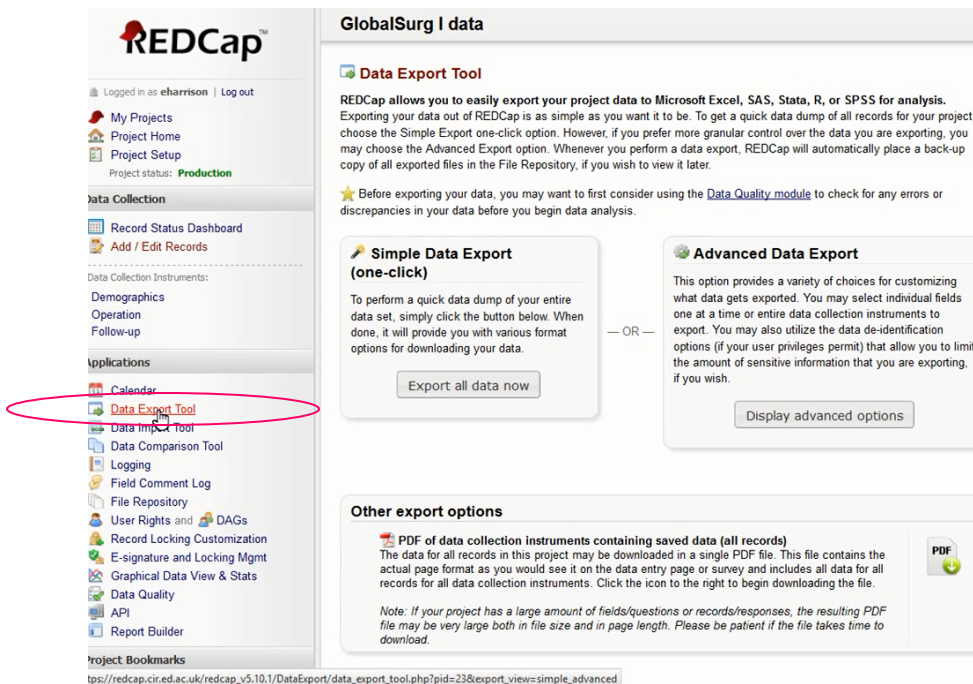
REDCap

Logged in as eharrison | Log out

My Projects
Project Home
Project Setup
Project status: Production

Data Collection

Record Status Dashboard
Add / Edit Records

Data Collection Instruments:
Demographics
Operation
Follow-up

Applications

Calendar
Data Export Tool
Data Import Tool
Data Comparison Tool
Logging
Field Comment Log
File Repository
User Rights and DAGs
Record Locking Customization
E-signature and Locking Mgmt
Graphical Data View & Stats
Data Quality
API
Report Builder

Project Bookmarks

GlobalSurg I data

Data Export Tool

REDCap allows you to easily export your project data to Microsoft Excel, SAS, Stata, R, or SPSS for analysis. Exporting your data out of REDCap is as simple as you want it to be. To get a quick data dump of all records for your project choose the Simple Export one-click option. However, if you prefer more granular control over the data you are exporting, you may choose the Advanced Export option. Whenever you perform a data export, REDCap will automatically place a back-up copy of all exported files in the File Repository, if you wish to view it later.

Before exporting your data, you may want to first consider using the Data Quality module to check for any errors or discrepancies in your data before you begin data analysis.

Simple Data Export (one-click)

To perform a quick data dump of your entire data set, simply click the button below. When done, it will provide you with various format options for downloading your data.

Export all data now

— OR —

Advanced Data Export

This option provides a variety of choices for customizing what data gets exported. You may select individual fields one at a time or entire data collection instruments to export. You may also utilize the data de-identification options (if your user privileges permit) that allow you to limit the amount of sensitive information that you are exporting, if you wish.

Display advanced options

Other export options

PDF of data collection instruments containing saved data (all records)
The data for all records in this project may be downloaded in a single PDF file. This file contains the actual page format as you would see it on the data entry page or survey and includes all data for all records for all data collection instruments. Click the icon to the right to begin downloading the file.

Note: If your project has a large amount of fields/questions or records/responses, the resulting PDF file may be very large both in file size and in page length. Please be patient if the file takes time to download.

PDF

ttps://redcap.cir.ed.ac.uk/redcap_v5.10.1/DataExport/data_export_tool.php?pid=23&export_view=simple_advanced